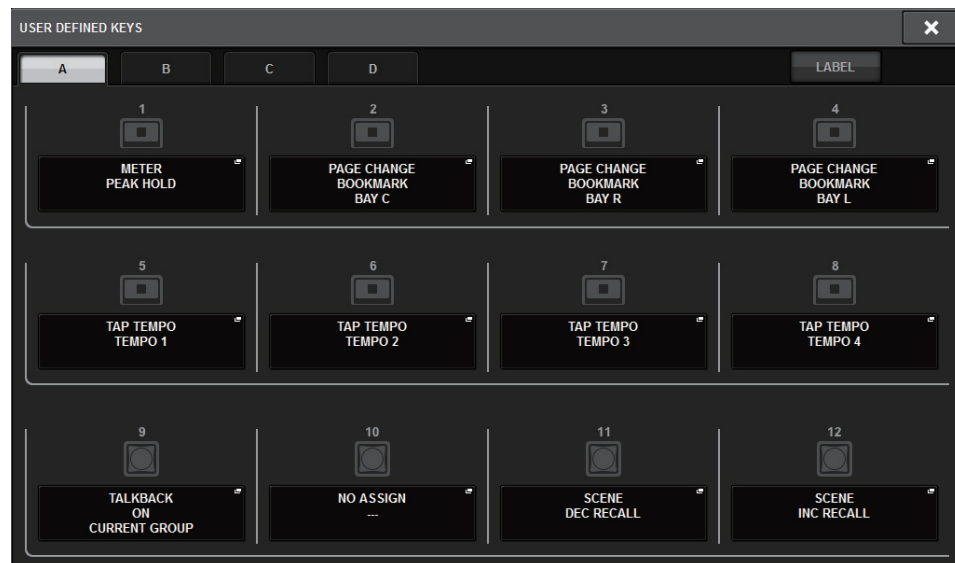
USER DEFINED KEYS

A B C D LABEL

1
METER
PEAK HOLD

2
PAGE CHANGE
BOOKMARK
BAY C

3
PAGE CHANGE
BOOKMARK
BAY R

4
PAGE CHANGE
BOOKMARK
BAY L

5
TAP TEMPO
TEMPO 1

6
TAP TEMPO
TEMPO 2

7
TAP TEMPO
TEMPO 3

8
TAP TEMPO
TEMPO 4

9
TALKBACK
ON
CURRENT GROUP

10
NO ASSIGN
---

11
SCENE
DEC RECALL

12
SCENE
INC RECALL